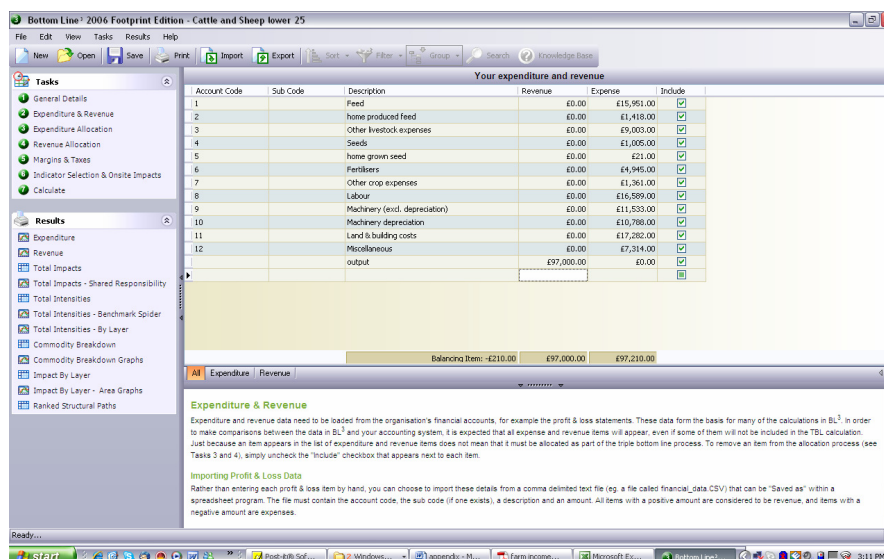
Bottom Line³ 2006 Footprint Edition - Cattle and Sheep lower 25

File Edit View Tasks Results Help

New Open Save Print Import Export Sort Filter Group Search Knowledge Base

Tasks

1 General Details
2 Expenditure & Revenue
3 Expenditure Allocation
4 Revenue Allocation
5 Margins & Taxes
6 Indicator Selection & Onsite Impacts
7 Calculate

Results

Expenditure
Revenue
Total Impacts
Total Impacts - Shared Responsibility
Total Intensities
Total Intensities - Benchmark Spider
Total Intensities - By Layer
Commodity Breakdown
Commodity Breakdown Graphs
Impact By Layer
Impact By Layer - Area Graphs
Ranked Structural Paths

Your expenditure and revenue

| Account Code | Sub Code | Description | Revenue | Expense | Include |
|---|---|---|---|---|---|
| 1 | | Feed | £0.00 | £15,951.00 | ☑ |
| 2 | | home produced feed | £0.00 | £1,418.00 | ☑ |
| 3 | | Other livestock expenses | £0.00 | £9,003.00 | ☑ |
| 4 | | Seeds | £0.00 | £1,005.00 | ☑ |
| 5 | | home grown seed | £0.00 | £21.00 | ☑ |
| 6 | | Fertilisers | £0.00 | £4,945.00 | ☑ |
| 7 | | Other crop expenses | £0.00 | £1,361.00 | ☑ |
| 8 | | Labour | £0.00 | £16,589.00 | ☑ |
| 9 | | Machinery (excl. depreciation) | £0.00 | £11,533.00 | ☑ |
| 10 | | Machinery depreciation | £0.00 | £10,788.00 | ☑ |
| 11 | | Land & building costs | £0.00 | £17,282.00 | ☑ |
| 12 | | Miscellaneous | £0.00 | £7,314.00 | ☑ |
| | | output | £97,000.00 | £0.00 | ☑ |

Balancing Item: -£210.00 £97,000.00 £97,210.00

All Expenditure Revenue

Expenditure & Revenue

Expenditure and revenue data need to be loaded from the organisation's financial accounts, for example the profit & loss statements. These data form the basis for many of the calculations in BL$^3$. In order to make comparisons between the data in BL$^3$ and your accounting system, it is expected that all expense and revenue items will appear, even if some of them will not be included in the TBL calculation. Just because an item appears in the list of expenditure and revenue items does not mean that it must be allocated as part of the triple bottom line process. To remove an item from the allocation process (see Tasks 3 and 4), simply uncheck the "Include" checkbox that appears next to each item.

Importing Profit & Loss Data

Rather than entering each profit & loss item by hand, you can choose to import these details from a comma delimited text file (eg. a file called financial_data.CSV) that can be "Saved as" within a spreadsheet program. The file must contain the account code, the sub code (if one exists), a description and an amount. All items with a positive amount are considered to be revenue, and items with a negative amount are expenses.

Ready...

start Post-it® Sof... 2 Windows... appendix - M... farm income... Microsoft Ex... Bottom Line³... 3:11 PM